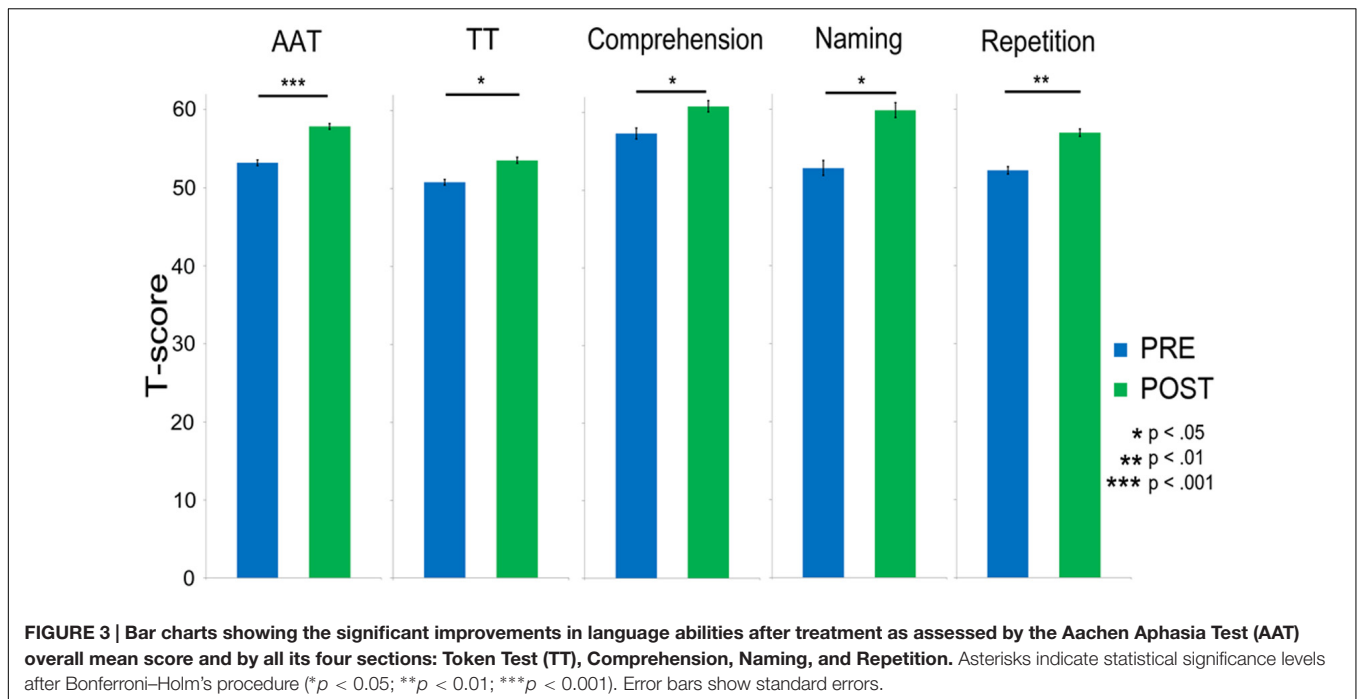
AAT

TT

Comprehension

Naming

Repetition

***

*

*

*

**

60

50

40

30

20

10

0

T-score

PRE

POST

* p < .05
** p < .01
*** p < .001

**FIGURE 3 | Bar charts showing the significant improvements in language abilities after treatment as assessed by the Aachen Aphasia Test (AAT) overall mean score and by all its four sections: Token Test (TT), Comprehension, Naming, and Repetition.** Asterisks indicate statistical significance levels after Bonferroni–Holm's procedure (*$p$ < 0.05; **$p$ < 0.01; ***$p$ < 0.001). Error bars show standard errors.